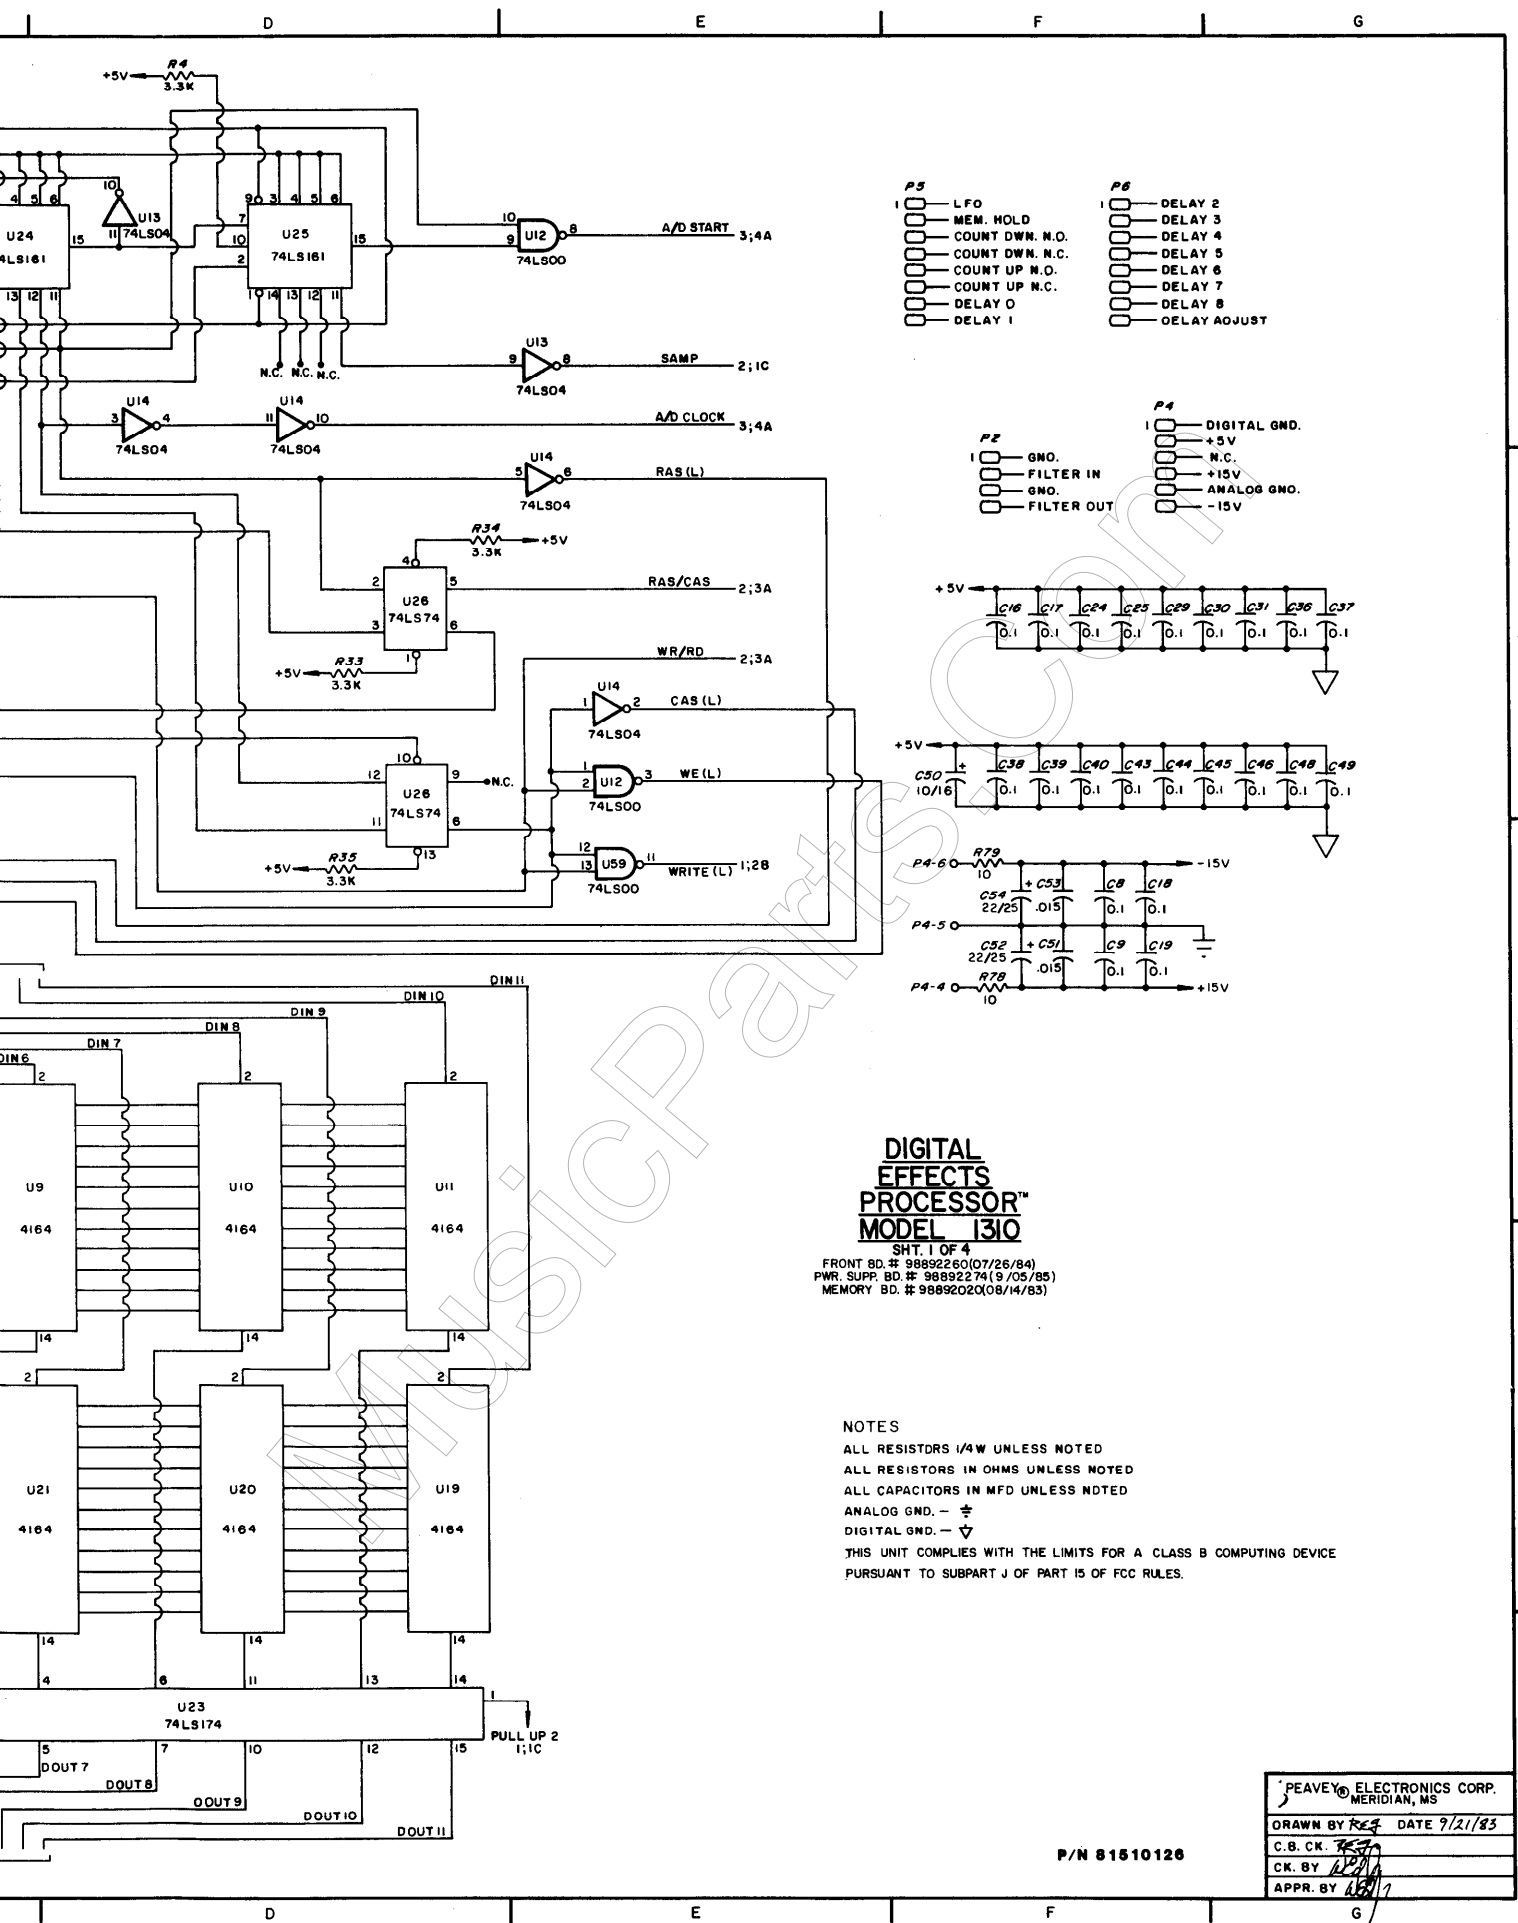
D E F G

+5V R4 3.3K

10 U13 11 74LS04

U24 74LS161 15 13 12 11

9 3 4 5 6 7 10 2 U25 74LS161 15 1 14 13 12 11

10 9 U12 8 74LS00 A/D START 3;4A

N.C. N.C. N.C.

U13 9 8 74LS04 SAMP 2;1C

U14 3 4 74LS04 U14 11 10 74LS04 A/D CLOCK 3;4A

U14 5 6 74LS04 RAS(L)

R34 3.3K +5V

4 2 5 U26 74LS74 3 6 1 RAS/CAS 2;3A

+5V R33 3.3K

WR/RD 2;3A

U14 1 2 74LS04 CAS(L)

10 12 9 N.C. U26 74LS74 11 6 13

1 2 U12 3 74LS00 WE(L)

+5V R35 3.3K

12 13 U59 11 74LS00 WRITE(L) 1;2B

P5
1 LFO
MEM. HOLD
COUNT DWN. N.O.
COUNT DWN. N.C.
COUNT UP N.O.
COUNT UP N.C.
DELAY 0
DELAY 1

P6
1 DELAY 2
DELAY 3
DELAY 4
DELAY 5
DELAY 6
DELAY 7
DELAY 8
DELAY ADJUST

P2
1 GND.
FILTER IN
GND.
FILTER OUT

P4
1 DIGITAL GND.
+5V
N.C.
+15V
ANALOG GND.
-15V

+5V C16 C17 C24 C25 C29 C30 C31 C36 C37 0.1 0.1 0.1 0.1 0.1 0.1 0.1 0.1 0.1

+5V C50 10/16 + C38 C39 C40 C43 C44 C45 C46 C48 C49 0.1 0.1 0.1 0.1 0.1 0.1 0.1 0.1 0.1

P4-6 R79 10 -15V
C54 22/25 + C53 .015 C8 0.1 C18 0.1
P4-5
C52 22/25 + C51 .015 C9 0.1 C19 0.1
P4-4 R78 10 +15V

DIN 11 DIN 10 DIN 9 DIN 8 DIN 7 DIN 6

2 U9 4164 14 2 U10 4164 14 2 U11 4164 14

2 U21 4164 14 2 U20 4164 14 2 U19 4164 14

4 6 11 13 14 1
U23 74LS174
5 7 10 12 15
PULL UP 2 1;1C
DOUT 7 DOUT 8 DOUT 9 DOUT 10 DOUT 11

DIGITAL EFFECTS PROCESSOR™ MODEL 1310
SHT. 1 OF 4
FRONT BD. # 98892260(07/26/84)
PWR. SUPP. BD. # 98892274(9/05/85)
MEMORY BD. # 98892020(08/14/83)

NOTES
ALL RESISTORS 1/4W UNLESS NOTED
ALL RESISTORS IN OHMS UNLESS NOTED
ALL CAPACITORS IN MFD UNLESS NOTED
ANALOG GND. -
DIGITAL GND. -
THIS UNIT COMPLIES WITH THE LIMITS FOR A CLASS B COMPUTING DEVICE PURSUANT TO SUBPART J OF PART 15 OF FCC RULES.

P/N 81510126

PEAVEY® ELECTRONICS CORP. MERIDIAN, MS
DRAWN BY REF DATE 9/21/83
C.B. CK. REF
CK. BY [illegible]
APPR. BY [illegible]

D E F G

MusicParts.com